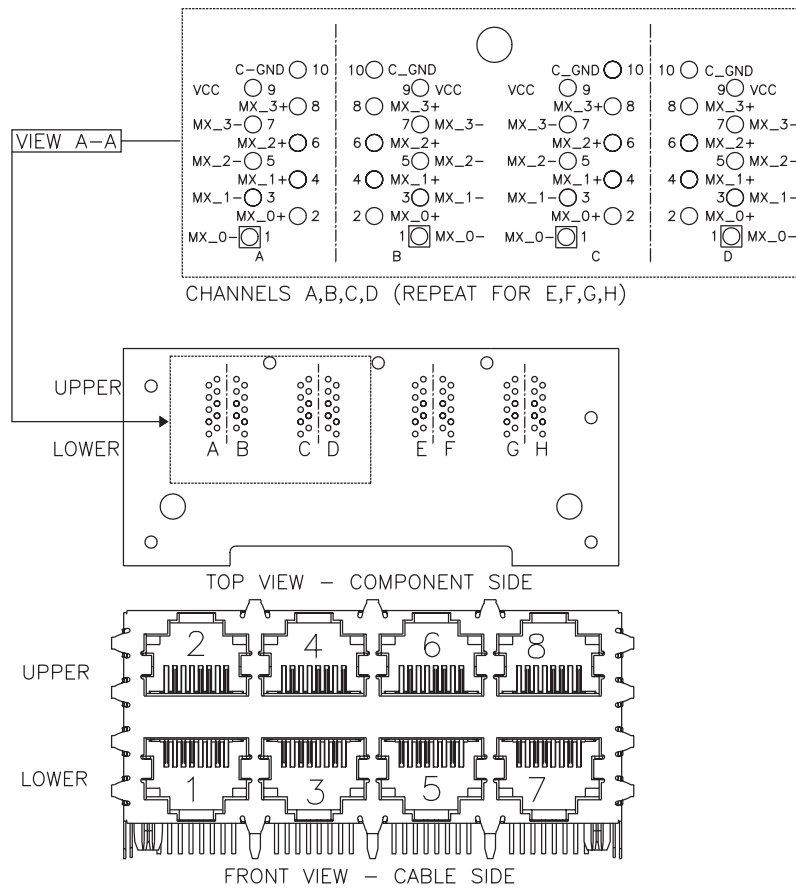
VIEW A–A

C–GND 10
VCC 9
MX_3+ 8
MX_3– 7
MX_2+ 6
MX_2– 5
MX_1+ 4
MX_1– 3
MX_0+ 2
MX_0– 1
A

10 C_GND
9 VCC
8 MX_3+
7 MX_3–
6 MX_2+
5 MX_2–
4 MX_1+
3 MX_1–
2 MX_0+
1 MX_0–
B

C_GND 10
VCC 9
MX_3+ 8
MX_3– 7
MX_2+ 6
MX_2– 5
MX_1+ 4
MX_1– 3
MX_0+ 2
MX_0– 1
C

10 C_GND
9 VCC
8 MX_2+
7 MX_3–
6 MX_2+
5 MX_2–
4 MX_1+
3 MX_1–
2 MX_0+
1 MX_0–
D

CHANNELS A,B,C,D (REPEAT FOR E,F,G,H)

UPPER
LOWER
A B C D E F G H

TOP VIEW – COMPONENT SIDE

UPPER
2 4 6 8
LOWER
1 3 5 7

FRONT VIEW – CABLE SIDE